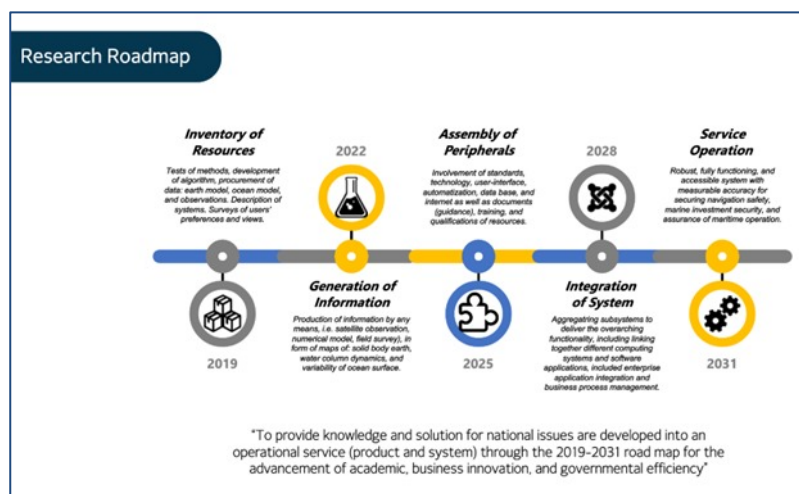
Research Roadmap

Inventory of Resources

Tests of methods, development of algorithm, procurement of data: earth model, ocean model, and observations. Description of systems. Surveys of users' preferences and views.

2019

2022

Generation of Information

Production of information by any means, i.e. satellite observation, numerical model, field survey), in form of maps of: solid body earth, water column dynamics, and variability of ocean surface.

Assembly of Peripherals

Involvement of standards, technology, user-interface, automatization, data base, and internet as well as documents (guidance), training, and qualifications of resources.

2025

2028

Integration of System

Aggregating subsystems to deliver the overarching functionality, including linking together different computing systems and software applications, included enterprise application integration and business process management.

Service Operation

Robust, fully functioning, and accessible system with measurable accuracy for securing navigation safety, marine investment security, and assurance of maritime operation.

2031

"To provide knowledge and solution for national issues are developed into an operational service (product and system) through the 2019-2031 road map for the advancement of academic, business innovation, and governmental efficiency"